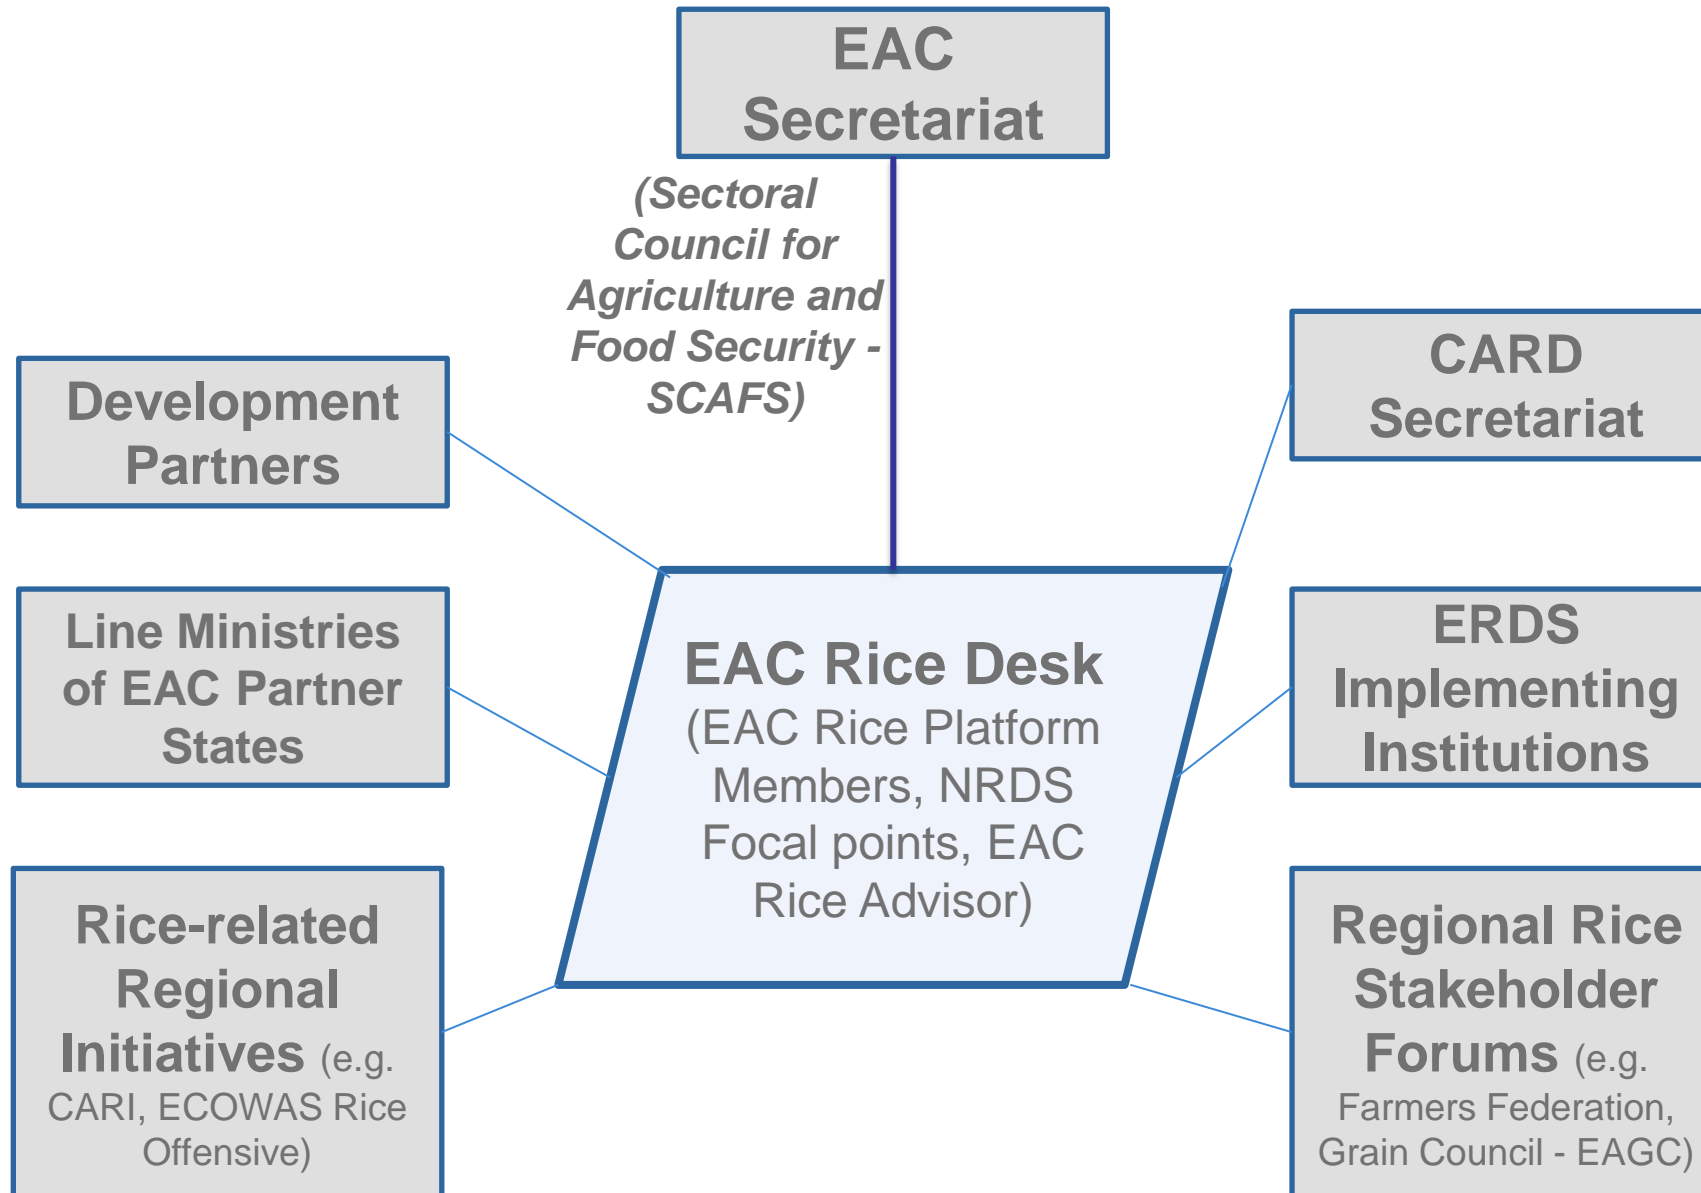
EAC Secretariat

(Sectoral Council for Agriculture and Food Security - SCAFS)

Development Partners

CARD Secretariat

Line Ministries of EAC Partner States

EAC Rice Desk
(EAC Rice Platform Members, NRDS Focal points, EAC Rice Advisor)

ERDS Implementing Institutions

Rice-related Regional Initiatives (e.g. CARI, ECOWAS Rice Offensive)

Regional Rice Stakeholder Forums (e.g. Farmers Federation, Grain Council - EAGC)